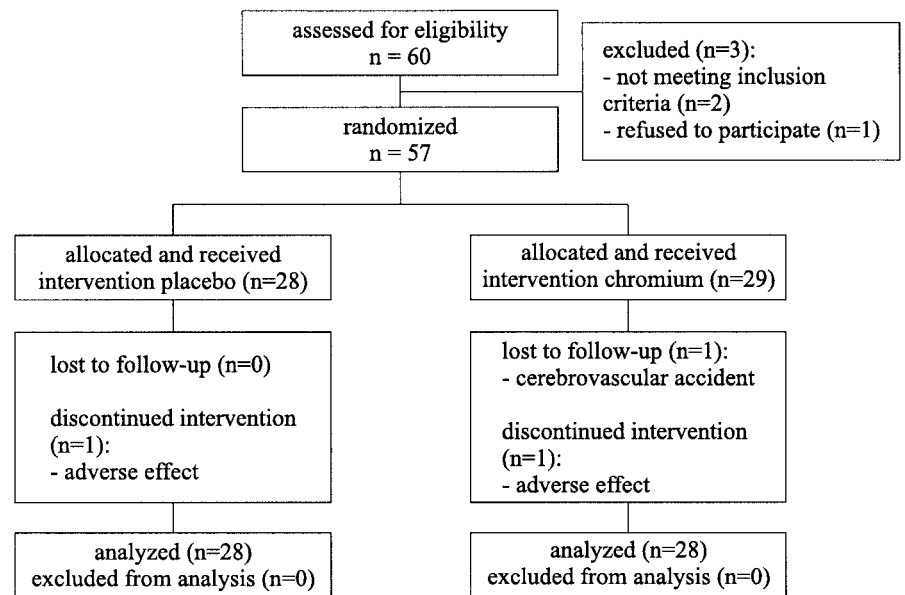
assessed for eligibility
n = 60

excluded (n=3):
- not meeting inclusion criteria (n=2)
- refused to participate (n=1)

randomized
n = 57

allocated and received intervention placebo (n=28)

allocated and received intervention chromium (n=29)

lost to follow-up (n=0)

discontinued intervention (n=1):
- adverse effect

lost to follow-up (n=1):
- cerebrovascular accident

discontinued intervention (n=1):
- adverse effect

analyzed (n=28)
excluded from analysis (n=0)

analyzed (n=28)
excluded from analysis (n=0)